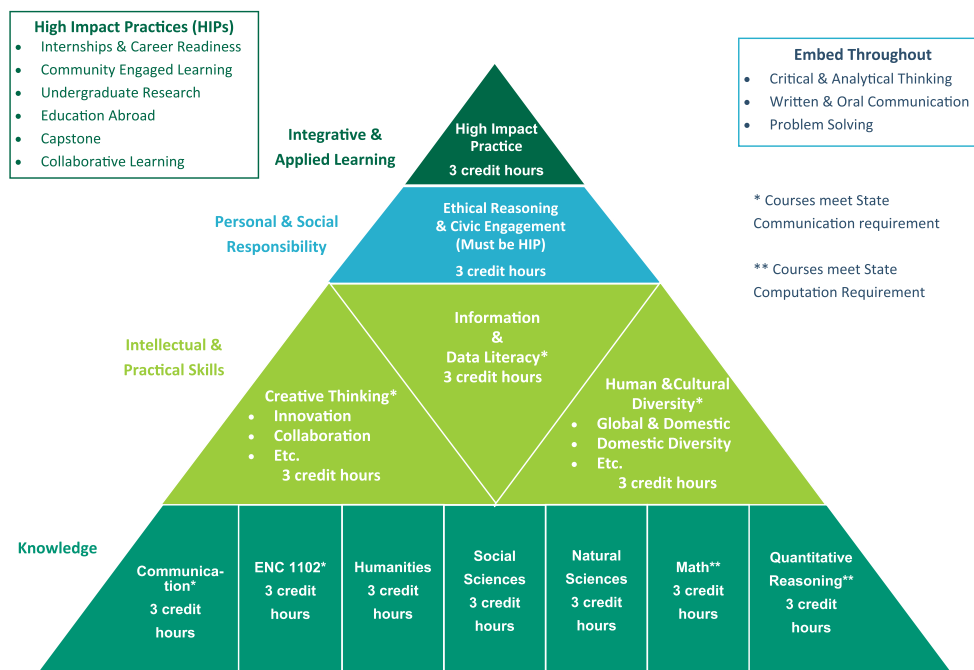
High Impact Practices (HIPs)
- Internships & Career Readiness
- Community Engaged Learning
- Undergraduate Research
- Education Abroad
- Capstone
- Collaborative Learning

Embed Throughout
- Critical & Analytical Thinking
- Written & Oral Communication
- Problem Solving

Integrative & Applied Learning

High Impact Practice
3 credit hours

Personal & Social Responsibility

Ethical Reasoning & Civic Engagement (Must be HIP)
3 credit hours

* Courses meet State Communication requirement

** Courses meet State Computation Requirement

Intellectual & Practical Skills

Information & Data Literacy*
3 credit hours

Creative Thinking*
- Innovation
- Collaboration
- Etc.
3 credit hours

Human &Cultural Diversity*
- Global & Domestic
- Domestic Diversity
- Etc.
3 credit hours

Knowledge

Communication*
3 credit hours

ENC 1102*
3 credit hours

Humanities
3 credit hours

Social Sciences
3 credit hours

Natural Sciences
3 credit hours

Math**
3 credit hours

Quantitative Reasoning**
3 credit hours